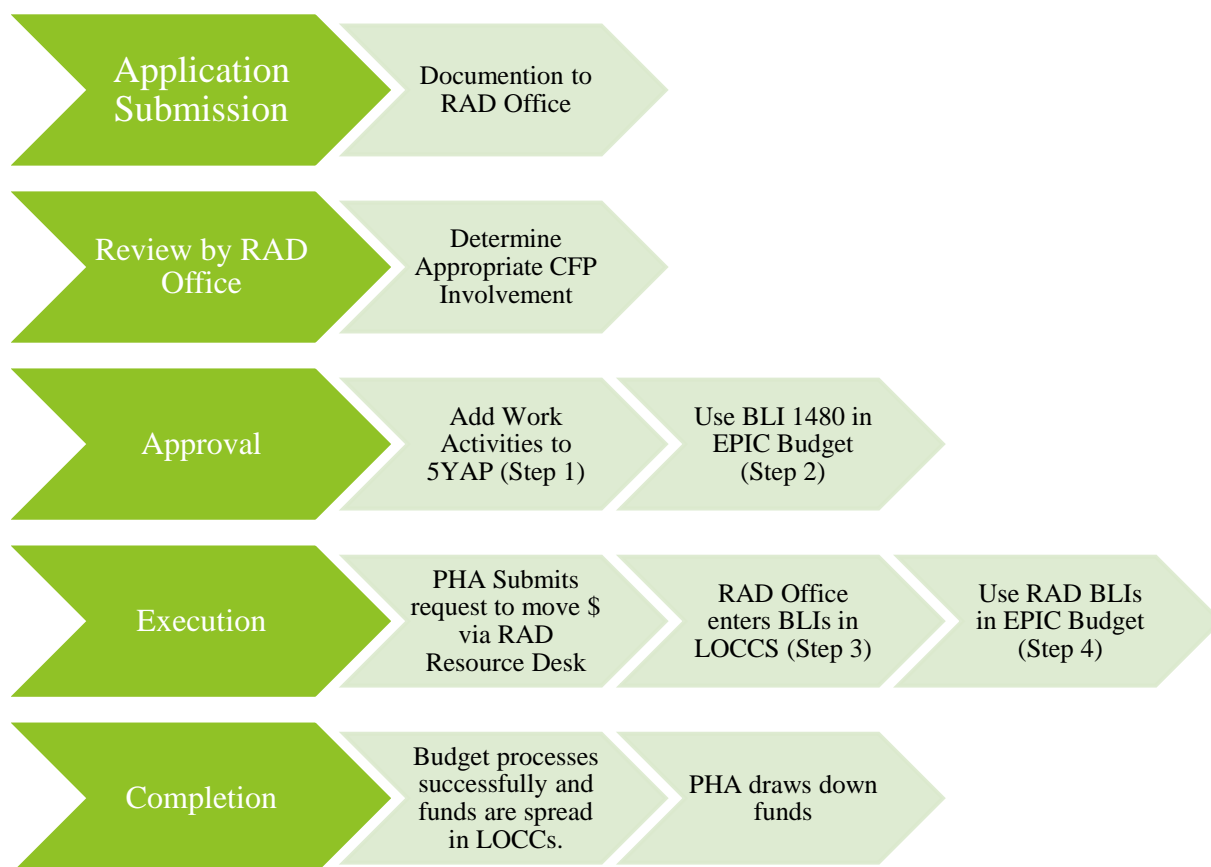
Application Submission

Documention to RAD Office

Review by RAD Office

Determine Appropriate CFP Involvement

Approval

Add Work Activities to 5YAP (Step 1)

Use BLI 1480 in EPIC Budget (Step 2)

Execution

PHA Submits request to move $ via RAD Resource Desk

RAD Office enters BLIs in LOCCS (Step 3)

Use RAD BLIs in EPIC Budget (Step 4)

Completion

Budget processes successfully and funds are spread in LOCCs.

PHA draws down funds